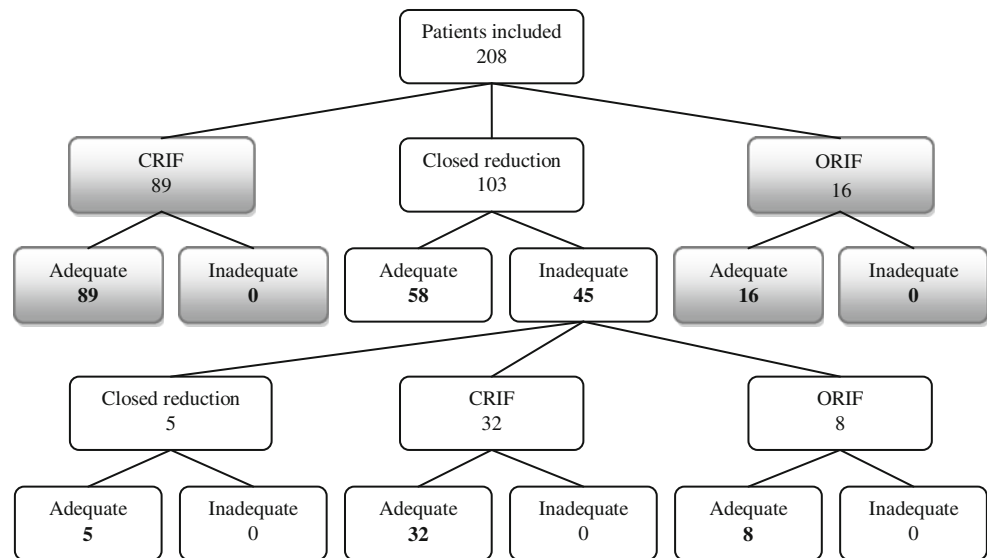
Patients included
208

CRIF
89

Closed reduction
103

ORIF
16

Adequate
**89**

Inadequate
**0**

Adequate
**58**

Inadequate
**45**

Adequate
**16**

Inadequate
**0**

Closed reduction
5

CRIF
32

ORIF
8

Adequate
**5**

Inadequate
0

Adequate
**32**

Inadequate
0

Adequate
**8**

Inadequate
0